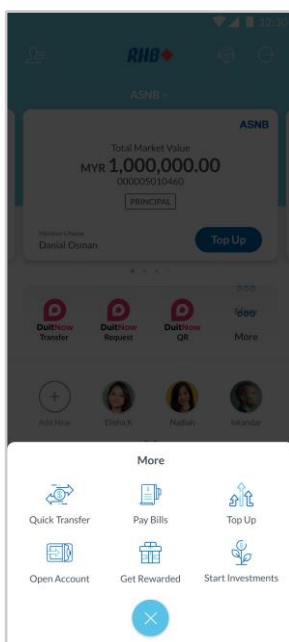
12:30

RHB

ASNB

ASNB

Total Market Value

MYR 1,000,000.00

000005010460

PRINCIPAL

Member's Name

Danial Osman

Top Up

DuitNow Transfer

DuitNow Request

DuitNow QR

More

Add New

Elena K

Nathan

Mandar

More

Quick Transfer

Pay Bills

Top Up

Open Account

Get Rewarded

Start Investments